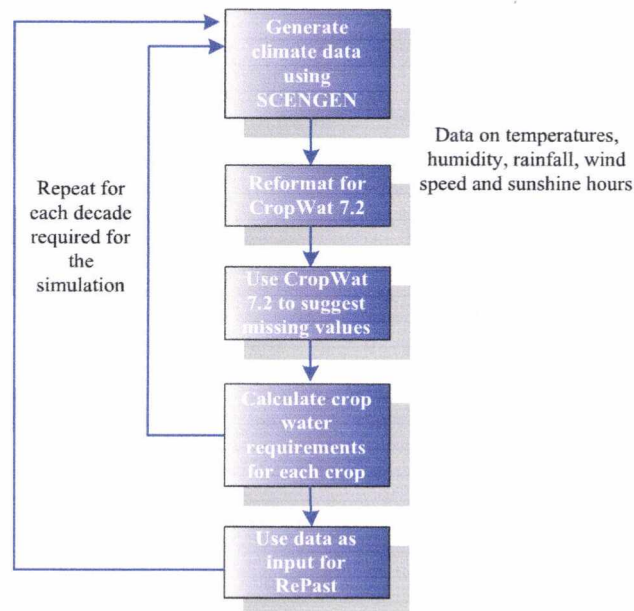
Generate climate data using SCENGEN

Data on temperatures, humidity, rainfall, wind speed and sunshine hours

Repeat for each decade required for the simulation

Reformat for CropWat 7.2

Use CropWat 7.2 to suggest missing values

Calculate crop water requirements for each crop

Use data as input for RePast